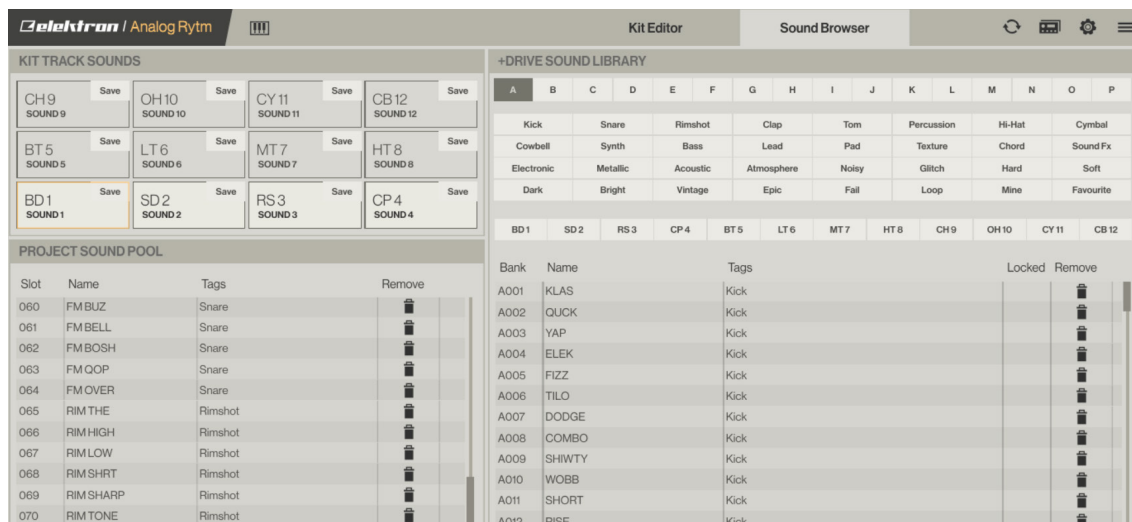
Elektron / Analog Rytm

Kit Editor

Sound Browser

KIT TRACK SOUNDS

| CH9 SOUND 9 Save | OH10 SOUND 10 Save | CY11 SOUND 11 Save | CB12 SOUND 12 Save |
|---|---|---|---|
| BT5 SOUND 5 Save | LT6 SOUND 6 Save | MT7 SOUND 7 Save | HT8 SOUND 8 Save |
| BD1 SOUND 1 Save | SD2 SOUND 2 Save | RS3 SOUND 3 Save | CP4 SOUND 4 Save |

PROJECT SOUND POOL

| Slot | Name | Tags | Remove |
|---|---|---|---|
| 060 | FM BUZ | Snare | |
| 061 | FM BELL | Snare | |
| 062 | FM BOSH | Snare | |
| 063 | FM QOP | Snare | |
| 064 | FM OVER | Snare | |
| 065 | RIM THE | Rimshot | |
| 066 | RIM HIGH | Rimshot | |
| 067 | RIM LOW | Rimshot | |
| 068 | RIM SHRT | Rimshot | |
| 069 | RIM SHARP | Rimshot | |
| 070 | RIM TONE | Rimshot | |

+DRIVE SOUND LIBRARY

A B C D E F G H I J K L M N O P

| Kick | Snare | Rimshot | Clap | Tom | Percussion | Hi-Hat | Cymbal |
|---|---|---|---|---|---|---|---|
| Cowbell | Synth | Bass | Lead | Pad | Texture | Chord | Sound Fx |
| Electronic | Metallic | Acoustic | Atmosphere | Noisy | Glitch | Hard | Soft |
| Dark | Bright | Vintage | Epic | Fail | Loop | Mine | Favourite |

BD1 SD2 RS3 CP4 BT5 LT6 MT7 HT8 CH9 OH10 CY11 CB12

| Bank | Name | Tags | Locked | Remove |
|---|---|---|---|---|
| A001 | KLAS | Kick | | |
| A002 | QUCK | Kick | | |
| A003 | YAP | Kick | | |
| A004 | ELEK | Kick | | |
| A005 | FIZZ | Kick | | |
| A006 | TILO | Kick | | |
| A007 | DODGE | Kick | | |
| A008 | COMBO | Kick | | |
| A009 | SHIWTY | Kick | | |
| A010 | WOBB | Kick | | |
| A011 | SHORT | Kick | | |
| A012 | RISE | Kick | | |